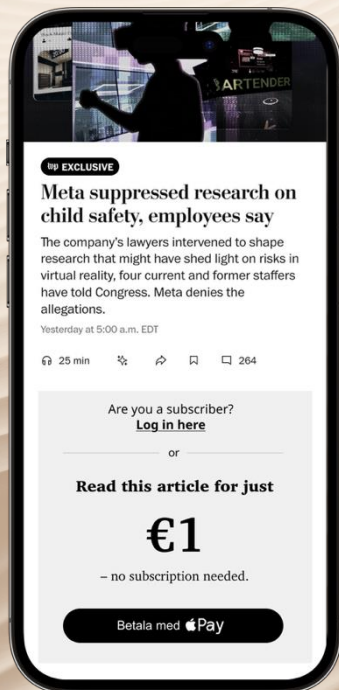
BARTENDER

wp EXCLUSIVE

Meta suppressed research on child safety, employees say

The company's lawyers intervened to shape research that might have shed light on risks in virtual reality, four current and former staffers have told Congress. Meta denies the allegations.

Yesterday at 5:00 a.m. EDT

25 min 264

Are you a subscriber?
Log in here

or

Read this article for just

€1

– no subscription needed.

Betala med Pay